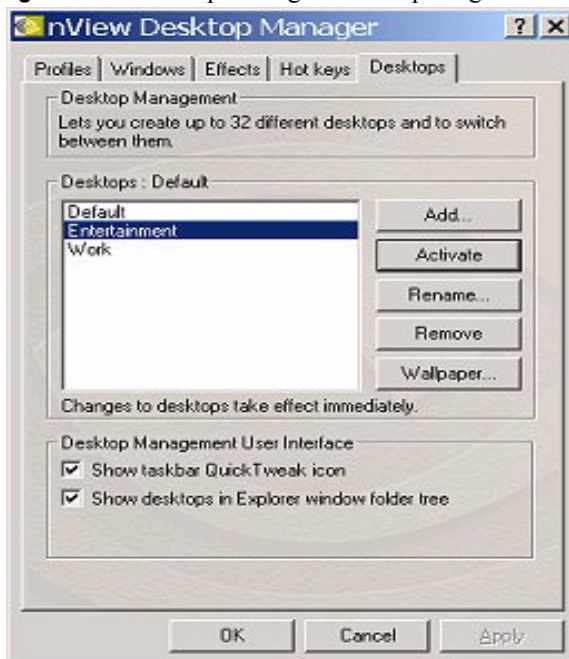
nView Desktop Manager

? X

Profiles | Windows | Effects | Hot keys | Desktops

Desktop Management

Lets you create up to 32 different desktops and to switch between them.

Desktops : Default

Default
Entertainment
Work

Add...

Activate

Rename...

Remove

Wallpaper...

Changes to desktops take effect immediately.

Desktop Management User Interface

☑ Show taskbar QuickTweak icon

☑ Show desktops in Explorer window folder tree

OK

Cancel

Apply